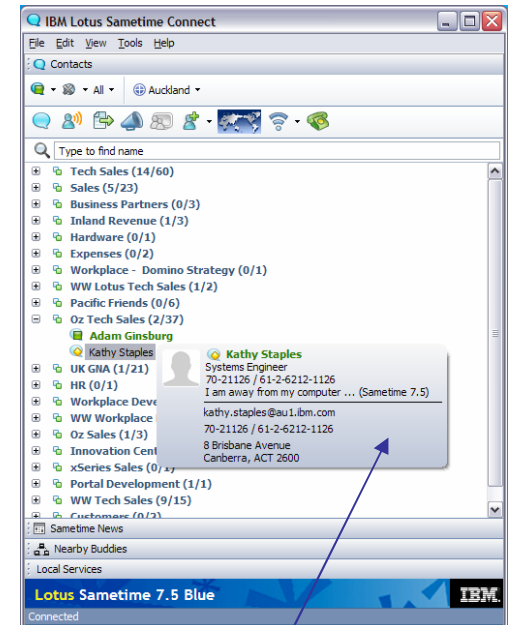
IBM Lotus Sametime Connect

File Edit View Tools Help

Contacts

All ▾ Auckland ▾

Type to find name

Tech Sales (14/60)
Sales (5/23)
Business Partners (0/3)
Inland Revenue (1/3)
Hardware (0/1)
Expenses (0/2)
Workplace - Domino Strategy (0/1)
WW Lotus Tech Sales (1/2)
Pacific Friends (0/6)
Oz Tech Sales (2/37)
Adam Ginsburg
Kathy Staples
UK GNA (1/21)
HR (0/1)
Workplace Deve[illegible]
WW Workplace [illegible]
Oz Sales (1/3)
Innovation Cent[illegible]
xSeries Sales (0/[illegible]
Portal Development (1/1)
WW Tech Sales (9/15)
Customers (0/2)

Kathy Staples
Systems Engineer
70-21126 / 61-2-6212-1126
I am away from my computer ... (Sametime 7.5)
kathy.staples@au1.ibm.com
70-21126 / 61-2-6212-1126
8 Brisbane Avenue
Canberra, ACT 2600

Sametime News
Nearby Buddies
Local Services

Lotus Sametime 7.5 Blue
IBM

Connected